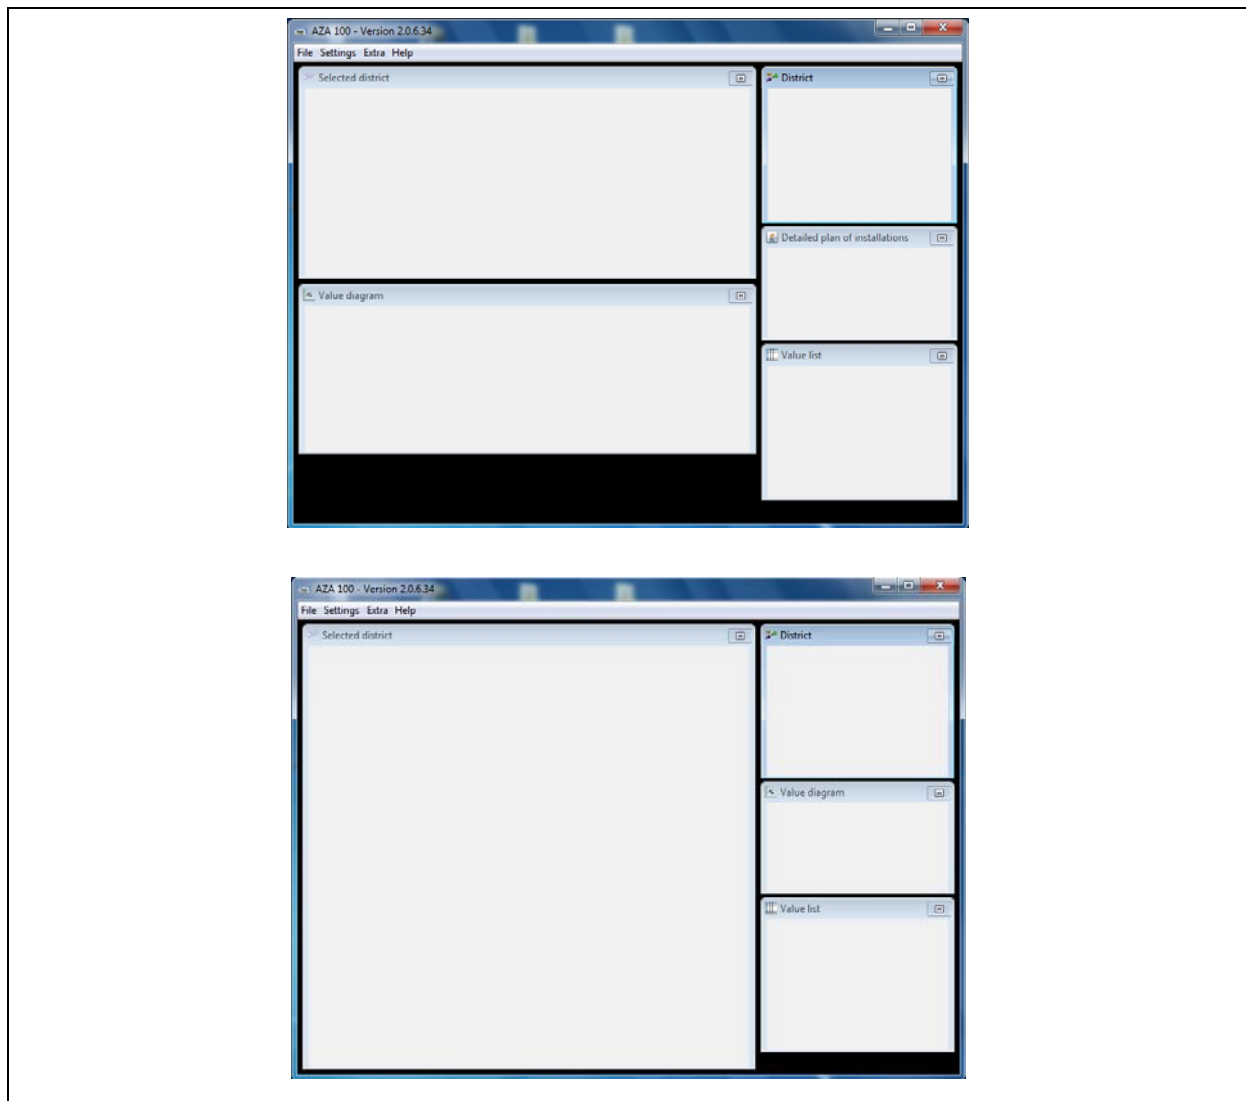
AZA 100 - Version 2.0.6.34

File Settings Extra Help

Selected district

District

Detailed plan of installations

Value diagram

Value list

AZA 100 - Version 2.0.6.34

File Settings Extra Help

Selected district

District

Value diagram

Value list